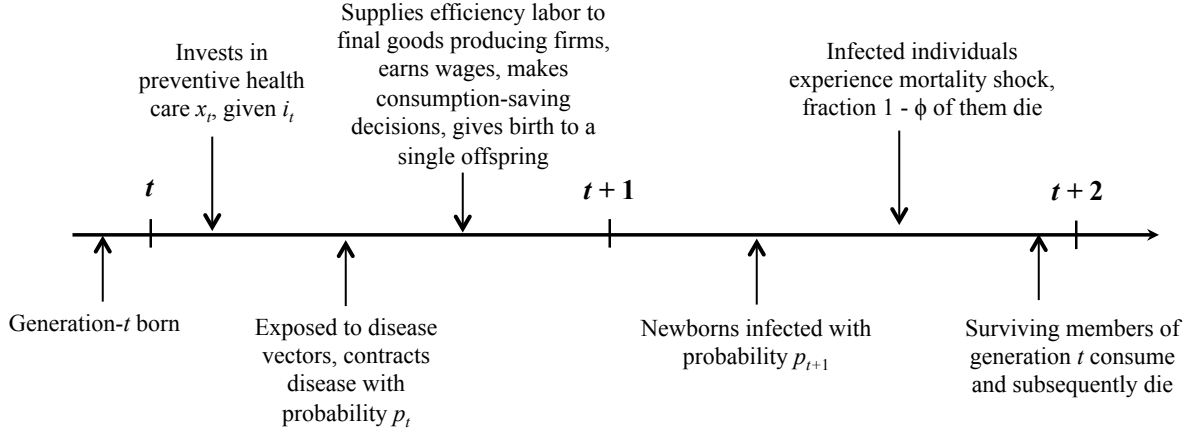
Supplies efficiency labor to final goods producing firms, earns wages, makes consumption-saving decisions, gives birth to a single offspring

Invests in preventive health care $x_t$, given $i_t$

Infected individuals experience mortality shock, fraction 1 - ϕ of them die

$t$

$t + 1$

$t + 2$

Generation-$t$ born

Exposed to disease vectors, contracts disease with probability $p_t$

Newborns infected with probability $p_{t+1}$

Surviving members of generation $t$ consume and subsequently die